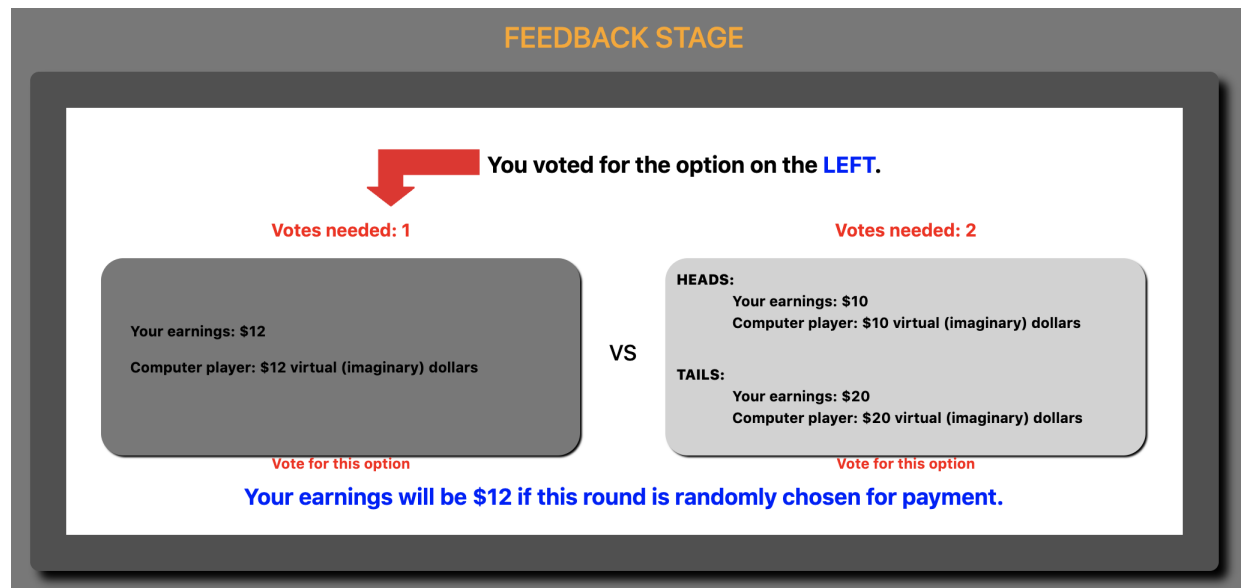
FEEDBACK STAGE

You voted for the option on the LEFT.

Votes needed: 1

Your earnings: $12

Computer player: $12 virtual (imaginary) dollars

Vote for this option

VS

Votes needed: 2

HEADS:
Your earnings: $10
Computer player: $10 virtual (imaginary) dollars

TAILS:
Your earnings: $20
Computer player: $20 virtual (imaginary) dollars

Vote for this option

Your earnings will be $12 if this round is randomly chosen for payment.